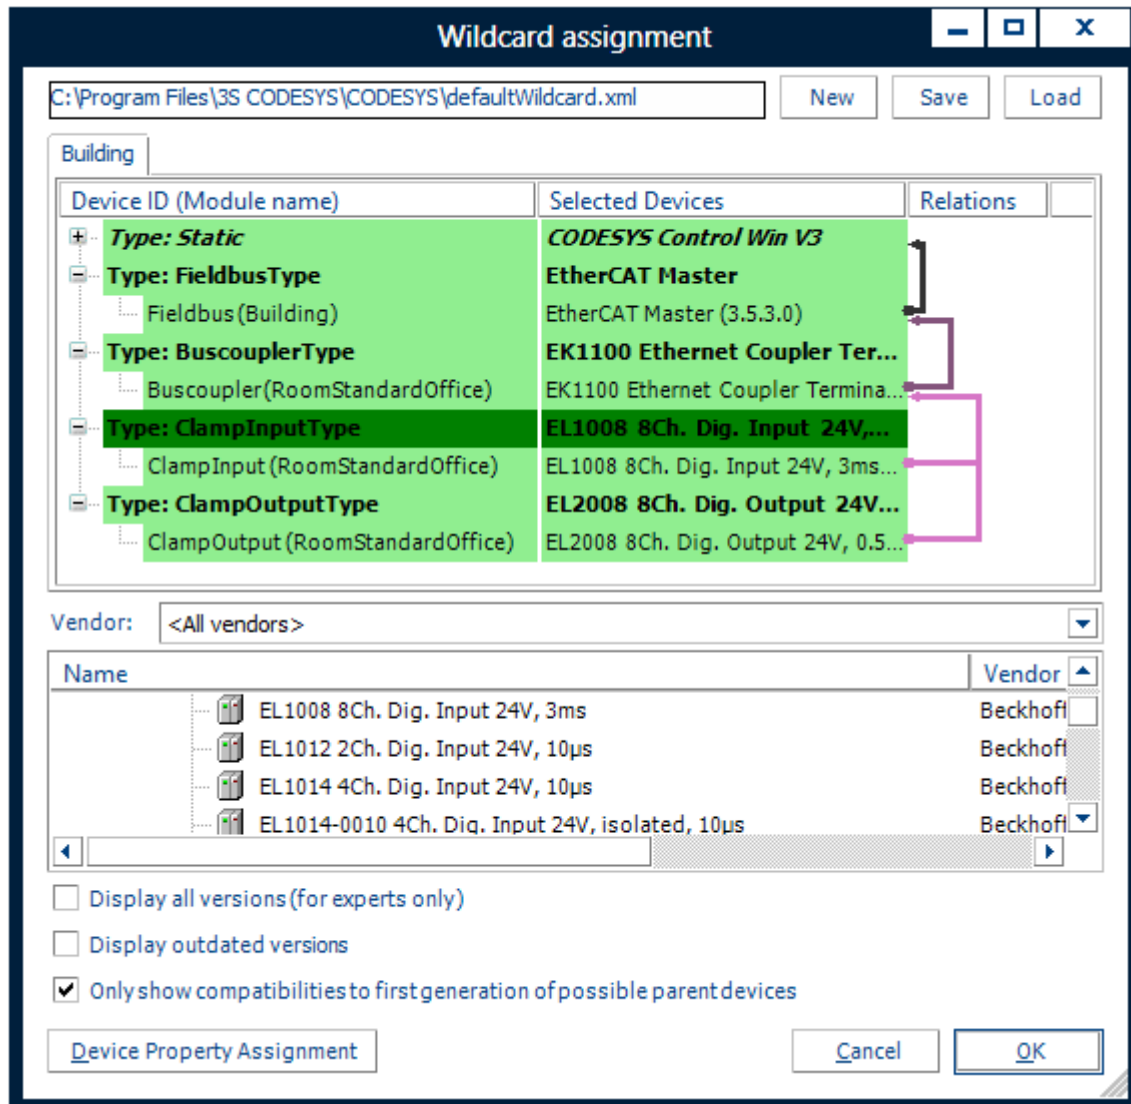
Wildcard assignment

C:\Program Files\3S CODESYS\CODESYS\defaultWildcard.xml

New Save Load

Building

| Device ID (Module name) | Selected Devices | Relations |
|---|---|---|
| Type: Static | CODESYS Control Win V3 | |
| Type: FieldbusType | EtherCAT Master | |
| Fieldbus (Building) | EtherCAT Master (3.5.3.0) | |
| Type: BuscouplerType | EK1100 Ethernet Coupler Ter... | |
| Buscoupler (RoomStandardOffice) | EK1100 Ethernet Coupler Termina... | |
| Type: ClampInputType | EL1008 8Ch. Dig. Input 24V,... | |
| ClampInput (RoomStandardOffice) | EL1008 8Ch. Dig. Input 24V, 3ms... | |
| Type: ClampOutputType | EL2008 8Ch. Dig. Output 24V... | |
| ClampOutput (RoomStandardOffice) | EL2008 8Ch. Dig. Output 24V, 0.5... | |

Vendor: <All vendors>

| Name | Vendor |
|---|---|
| EL1008 8Ch. Dig. Input 24V, 3ms | Beckhoff |
| EL1012 2Ch. Dig. Input 24V, 10µs | Beckhoff |
| EL1014 4Ch. Dig. Input 24V, 10µs | Beckhoff |
| EL1014-0010 4Ch. Dig. Input 24V, isolated, 10µs | Beckhoff |

Display all versions (for experts only)

Display outdated versions

Only show compatibilities to first generation of possible parent devices

Device Property Assignment

Cancel

OK